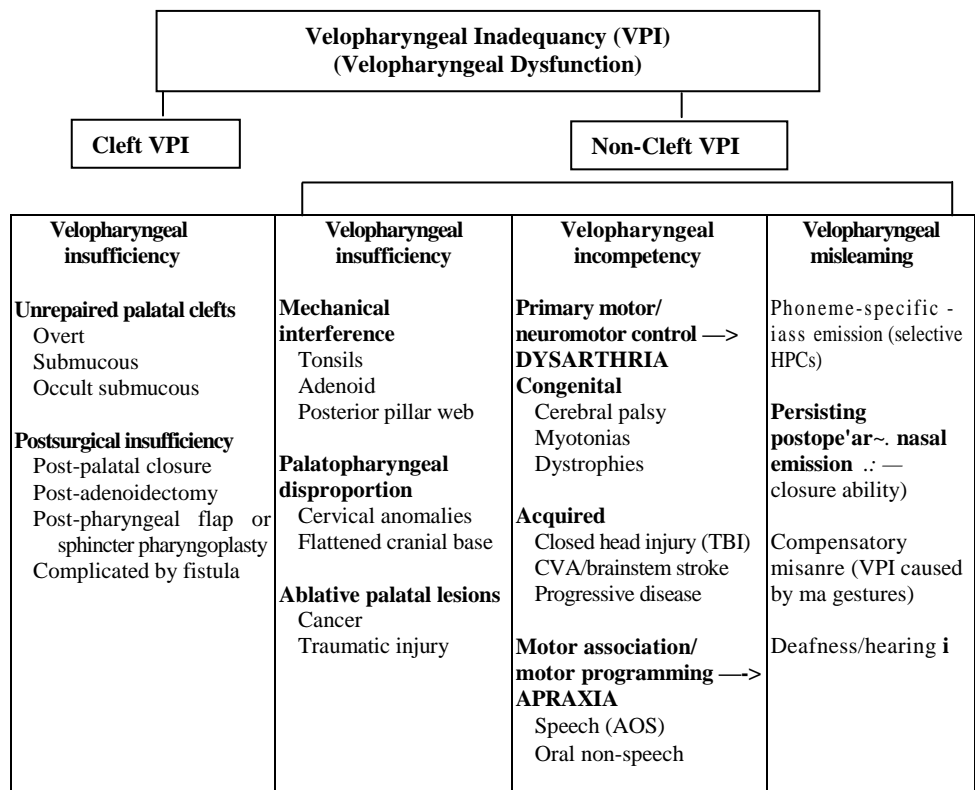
Velopharyngeal Inadequancy (VPI)
(Velopharyngeal Dysfunction)

Cleft VPI

Non-Cleft VPI

| Velopharyngeal insufficiency | Velopharyngeal insufficiency | Velopharyngeal incompetency | Velopharyngeal misleaming |
|---|---|---|---|
| **Unrepaired palatal clefts**<br>Overt<br>Submucous<br>Occult submucous<br><br>**Postsurgical insufficiency**<br>Post-palatal closure<br>Post-adenoidectomy<br>Post-pharyngeal flap or sphincter pharyngoplasty<br>Complicated by fistula | **Mechanical interference**<br>Tonsils<br>Adenoid<br>Posterior pillar web<br><br>**Palatopharyngeal disproportion**<br>Cervical anomalies<br>Flattened cranial base<br><br>**Ablative palatal lesions**<br>Cancer<br>Traumatic injury | **Primary motor/ neuromotor control —> DYSARTHRIA**<br>**Congenital**<br>Cerebral palsy<br>Myotonias<br>Dystrophies<br><br>**Acquired**<br>Closed head injury (TBI)<br>CVA/brainstem stroke<br>Progressive disease<br><br>**Motor association/ motor programming —> APRAXIA**<br>Speech (AOS)<br>Oral non-speech | Phoneme-specific - iass emission (selective HPCs)<br><br>**Persisting postope'ar~. nasal emission** .: — closure ability)<br><br>Compensatory misanre (VPI caused by ma gestures)<br><br>Deafness/hearing **i** |